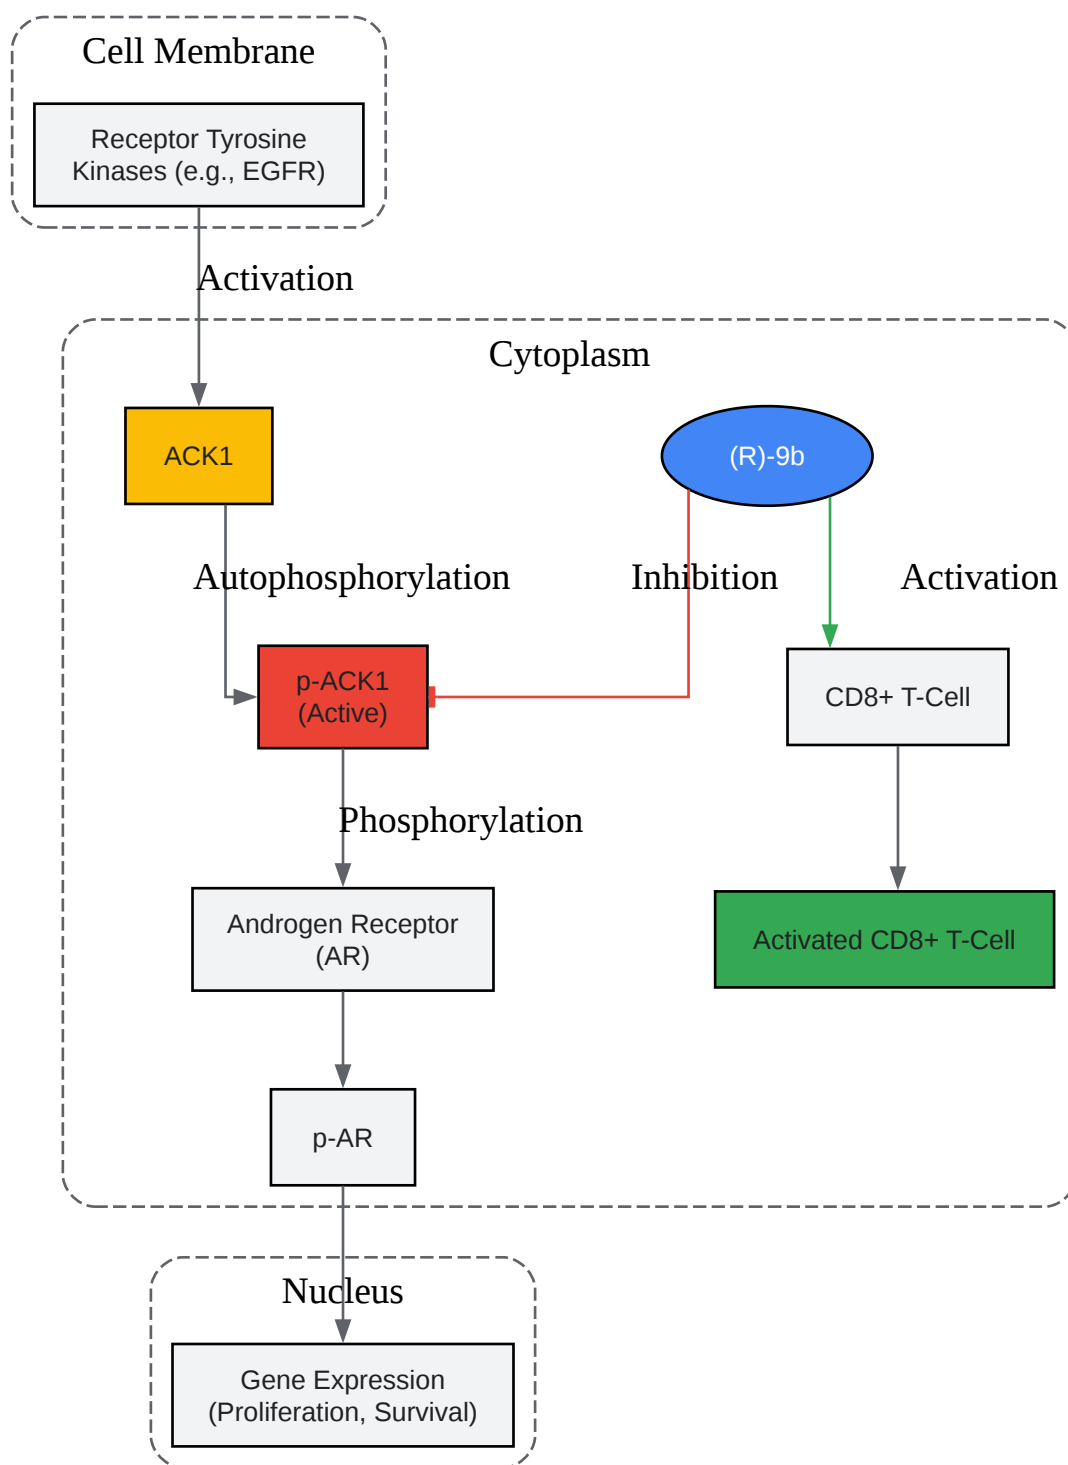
Cell Membrane

Receptor Tyrosine Kinases (e.g., EGFR)

Activation

Cytoplasm

ACK1

(R)-9b

Autophosphorylation

Inhibition

Activation

p-ACK1 (Active)

CD8+ T-Cell

Phosphorylation

Androgen Receptor (AR)

Activated CD8+ T-Cell

p-AR

Nucleus

Gene Expression (Proliferation, Survival)